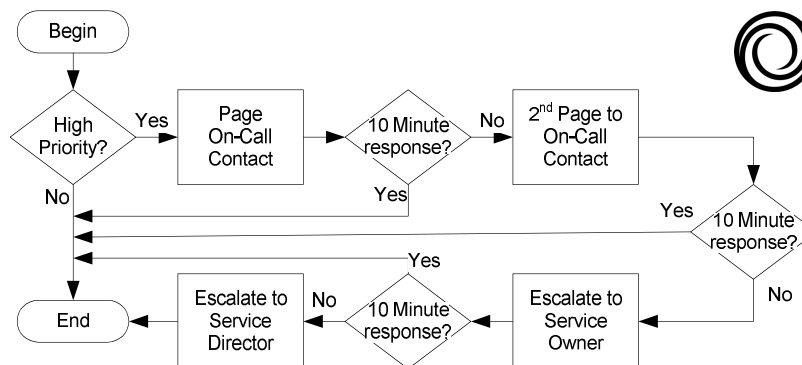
Begin

High Priority?

Yes

Page On-Call Contact

10 Minute response?

No

2$^{nd}$ Page to On-Call Contact

No

Yes

Yes

10 Minute response?

Yes

No

Escalate to Service Director

No

10 Minute response?

Escalate to Service Owner

End